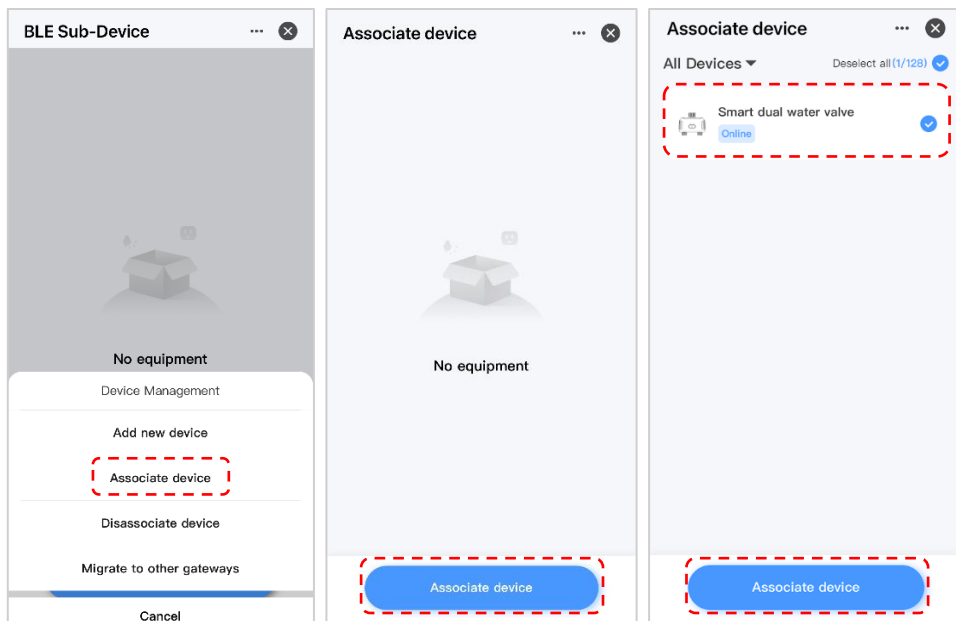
BLE Sub-Device

No equipment

Device Management

Add new device

Associate device

Disassociate device

Migrate to other gateways

Cancel

Associate device

No equipment

Associate device

Associate device

All Devices

Deselect all (1/128)

Smart dual water valve

Online

Associate device